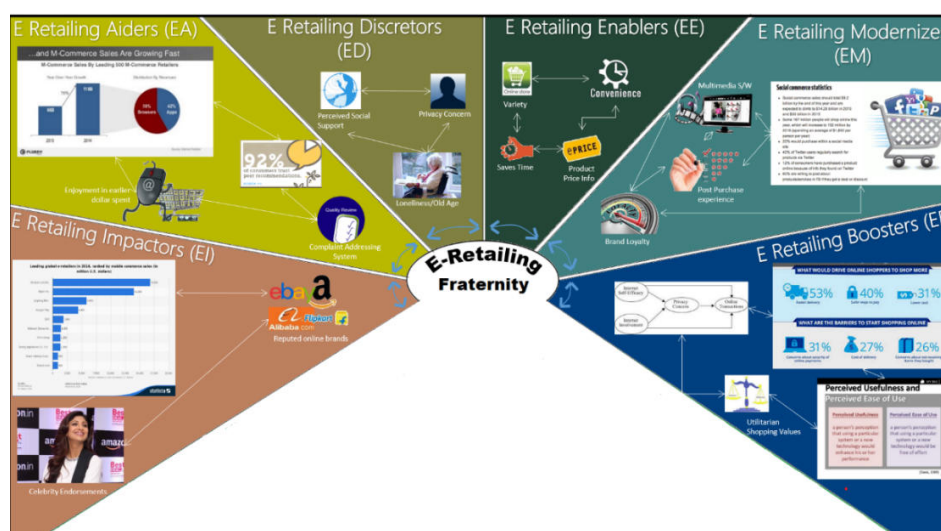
E Retailing Aiders (EA)

...and M-Commerce Sales Are Growing Fast

M-Commerce Sales By Leading 500 M-Commerce Retailers

Enjoyment in earlier dollar spent

92%

E Retailing Discretors (ED)

Perceived Social Support

Privacy Concern

Loneliness/Old Age

Complaint Addressing System

E Retailing Enablers (EE)

Online store

Variety

Convenience

Saves Time

PRICE

Product Price Info

E Retailing Modernize (EM)

Multimedia S/W

Social commerce statistics

Post Purchase experience

Brand Loyalty

E Retailing Impactors (EI)

ebay

Flipkart

Alibaba.com

Reputed online brands

statista

Celebrity Endorsements

E-Retailing Fraternity

E Retailing Boosters (E

Privacy Concern

Online Transactions

WHAT WOULD DRIVE ONLINE SHOPPERS TO SHOP MORE

53%

40%

31%

WHAT ARE THE BARRIERS TO START SHOPPING ONLINE

31%

27%

26%

Utilitarian Shopping Values

Perceived Usefulness and Perceived Ease of Use

Perceived Usefulness

Perceived Ease of Use